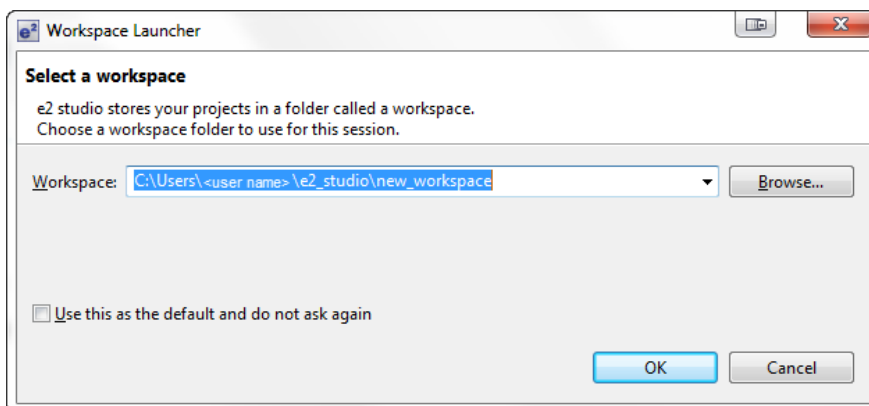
Workspace Launcher

Select a workspace

e2 studio stores your projects in a folder called a workspace.
Choose a workspace folder to use for this session.

Workspace: C:\Users\<user name>\e2_studio\new_workspace

Browse...

Use this as the default and do not ask again

OK

Cancel